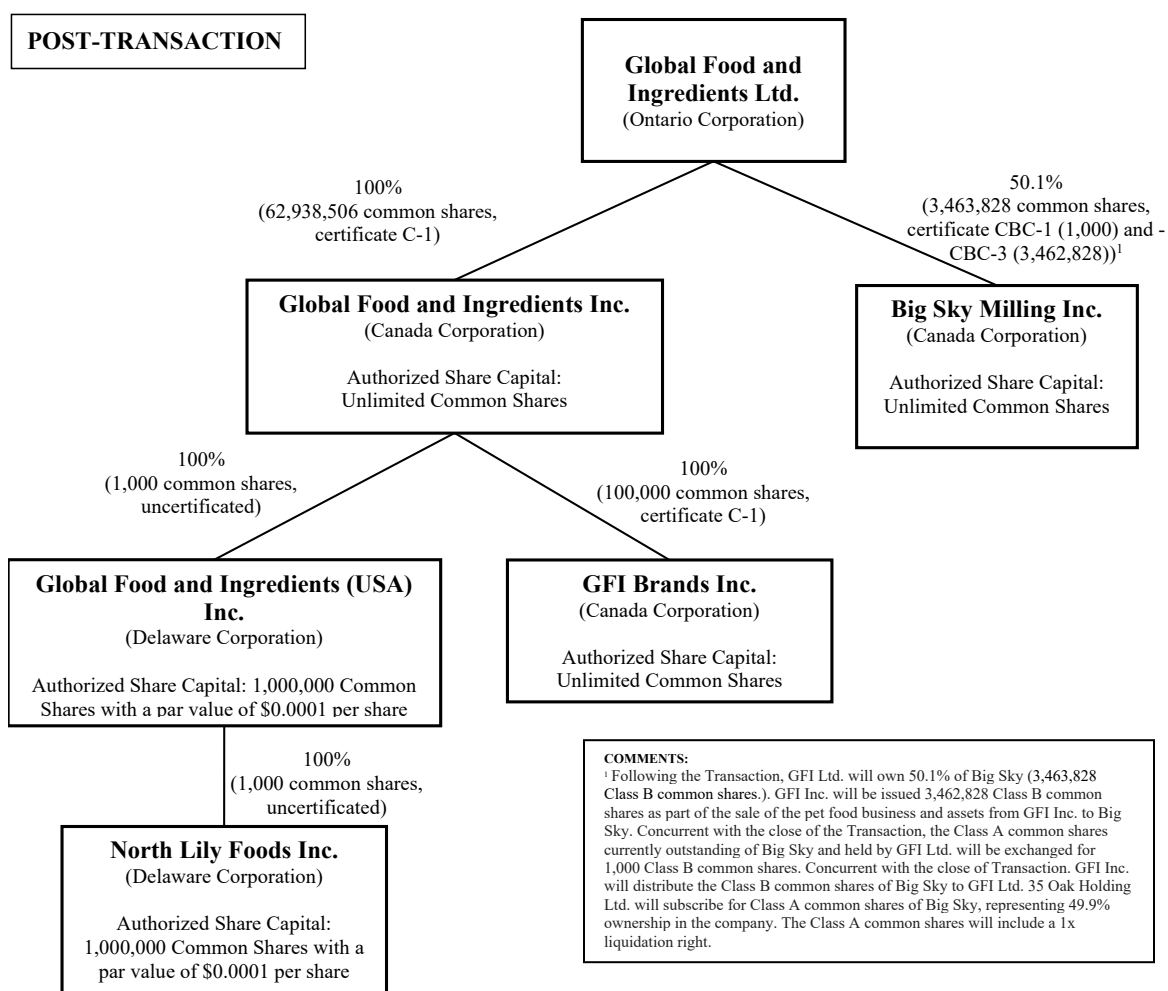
POST-TRANSACTION

Global Food and Ingredients Ltd.
(Ontario Corporation)

100%
(62,938,506 common shares, certificate C-1)

50.1%
(3,463,828 common shares, certificate CBC-1 (1,000) and - CBC-3 (3,462,828))$^1$

Global Food and Ingredients Inc.
(Canada Corporation)

Authorized Share Capital:
Unlimited Common Shares

Big Sky Milling Inc.
(Canada Corporation)

Authorized Share Capital:
Unlimited Common Shares

100%
(1,000 common shares, uncertificated)

100%
(100,000 common shares, certificate C-1)

Global Food and Ingredients (USA) Inc.
(Delaware Corporation)

Authorized Share Capital: 1,000,000 Common Shares with a par value of $0.0001 per share

GFI Brands Inc.
(Canada Corporation)

Authorized Share Capital:
Unlimited Common Shares

100%
(1,000 common shares, uncertificated)

North Lily Foods Inc.
(Delaware Corporation)

Authorized Share Capital:
1,000,000 Common Shares with a par value of $0.0001 per share

COMMENTS:
$^1$ Following the Transaction, GFI Ltd. will own 50.1% of Big Sky (3,463,828 Class B common shares.). GFI Inc. will be issued 3,462,828 Class B common shares as part of the sale of the pet food business and assets from GFI Inc. to Big Sky. Concurrent with the close of the Transaction, the Class A common shares currently outstanding of Big Sky and held by GFI Ltd. will be exchanged for 1,000 Class B common shares. Concurrent with the close of Transaction. GFI Inc. will distribute the Class B common shares of Big Sky to GFI Ltd. 35 Oak Holding Ltd. will subscribe for Class A common shares of Big Sky, representing 49.9% ownership in the company. The Class A common shares will include a 1x liquidation right.